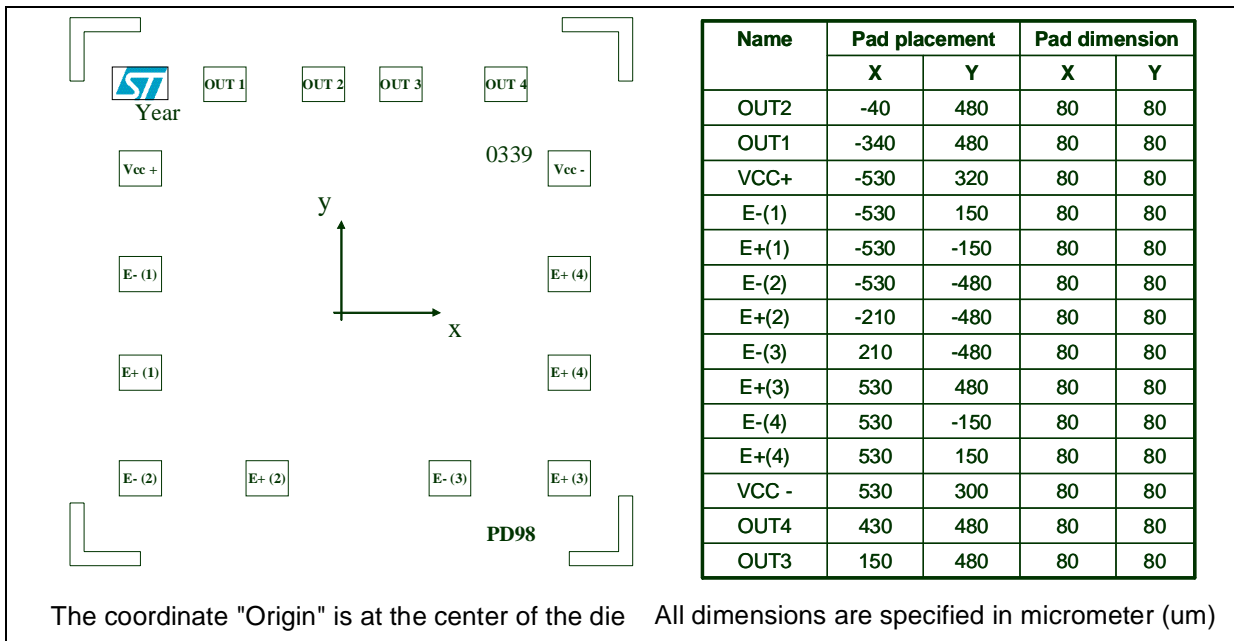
ST

OUT 1 OUT 2 OUT 3 OUT 4

Year

0339

Vcc + Vcc -

y

E- (1) E+ (4)

x

E+ (1) E+ (4)

E- (2) E+ (2) E- (3) E+ (3)

PD98

| Name | Pad placement | | Pad dimension | |
|---|---|---|---|---|
| | X | Y | X | Y |
| OUT2 | -40 | 480 | 80 | 80 |
| OUT1 | -340 | 480 | 80 | 80 |
| VCC+ | -530 | 320 | 80 | 80 |
| E-(1) | -530 | 150 | 80 | 80 |
| E+(1) | -530 | -150 | 80 | 80 |
| E-(2) | -530 | -480 | 80 | 80 |
| E+(2) | -210 | -480 | 80 | 80 |
| E-(3) | 210 | -480 | 80 | 80 |
| E+(3) | 530 | 480 | 80 | 80 |
| E-(4) | 530 | -150 | 80 | 80 |
| E+(4) | 530 | 150 | 80 | 80 |
| VCC - | 530 | 300 | 80 | 80 |
| OUT4 | 430 | 480 | 80 | 80 |
| OUT3 | 150 | 480 | 80 | 80 |

The coordinate "Origin" is at the center of the die

All dimensions are specified in micrometer (um)